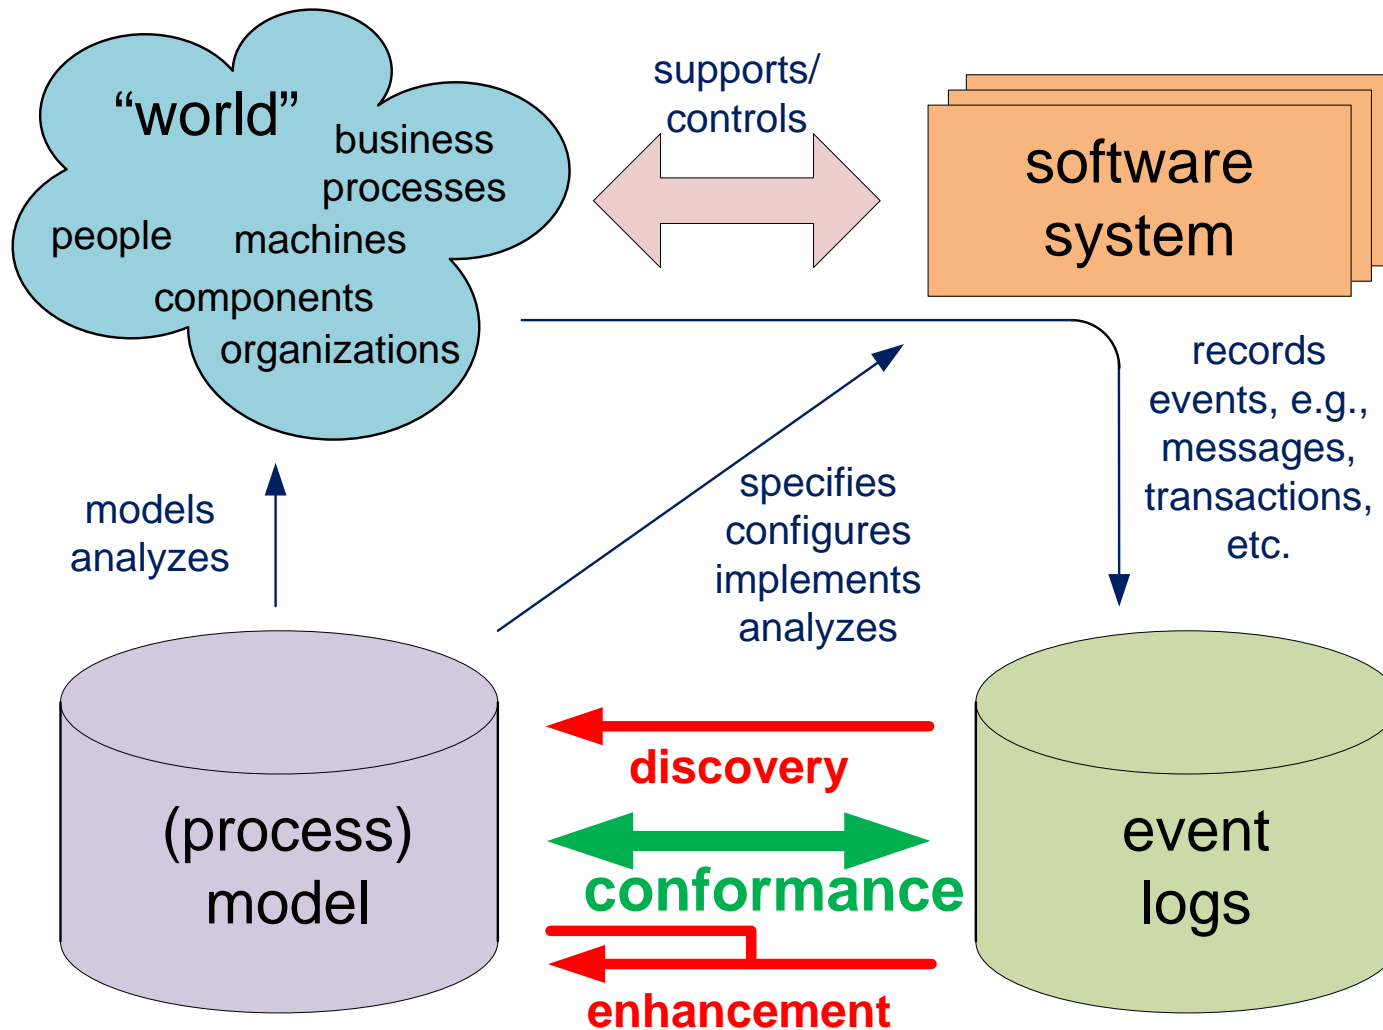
“world”
business processes
people
machines
components
organizations

supports/ controls

software system

records events, e.g., messages, transactions, etc.

models analyzes

specifies configures implements analyzes

(process) model

discovery

conformance

enhancement

event logs